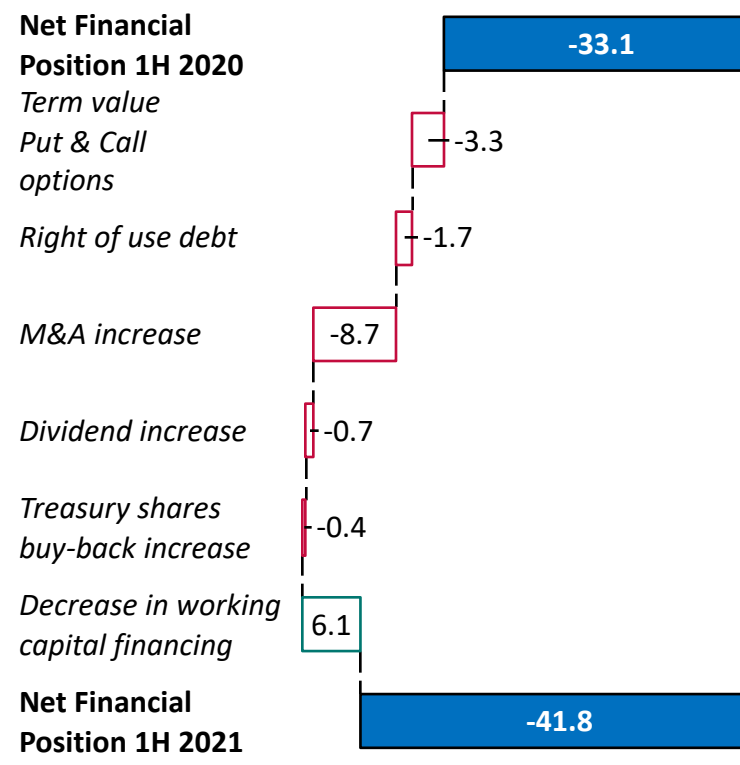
Net Financial Position 1H 2020

-33.1

Term value Put & Call options

-3.3

Right of use debt

-1.7

M&A increase

-8.7

Dividend increase

-0.7

Treasury shares buy-back increase

-0.4

Decrease in working capital financing

6.1

Net Financial Position 1H 2021

-41.8